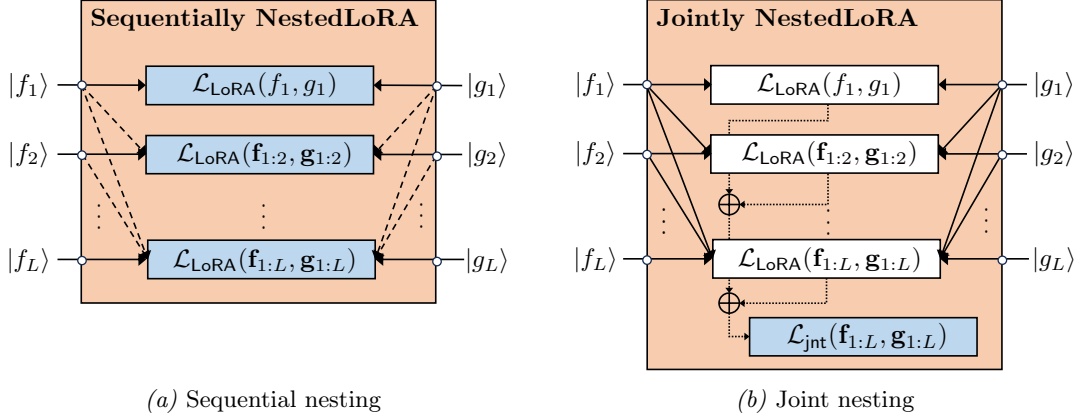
**Sequentially NestedLoRA**

$|f_1\rangle$ $\mathcal{L}_{\mathsf{LoRA}}(f_1, g_1)$ $|g_1\rangle$

$|f_2\rangle$ $\mathcal{L}_{\mathsf{LoRA}}(\mathbf{f}_{1:2}, \mathbf{g}_{1:2})$ $|g_2\rangle$

$\vdots$ $\vdots$ $\vdots$

$|f_L\rangle$ $\mathcal{L}_{\mathsf{LoRA}}(\mathbf{f}_{1:L}, \mathbf{g}_{1:L})$ $|g_L\rangle$

*(a)* Sequential nesting

**Jointly NestedLoRA**

$|f_1\rangle$ $\mathcal{L}_{\mathsf{LoRA}}(f_1, g_1)$ $|g_1\rangle$

$|f_2\rangle$ $\mathcal{L}_{\mathsf{LoRA}}(\mathbf{f}_{1:2}, \mathbf{g}_{1:2})$ $|g_2\rangle$

$\oplus$

$\vdots$ $\vdots$ $\vdots$

$|f_L\rangle$ $\mathcal{L}_{\mathsf{LoRA}}(\mathbf{f}_{1:L}, \mathbf{g}_{1:L})$ $|g_L\rangle$

$\oplus$

$\mathcal{L}_{\mathsf{jnt}}(\mathbf{f}_{1:L}, \mathbf{g}_{1:L})$

*(b)* Joint nesting